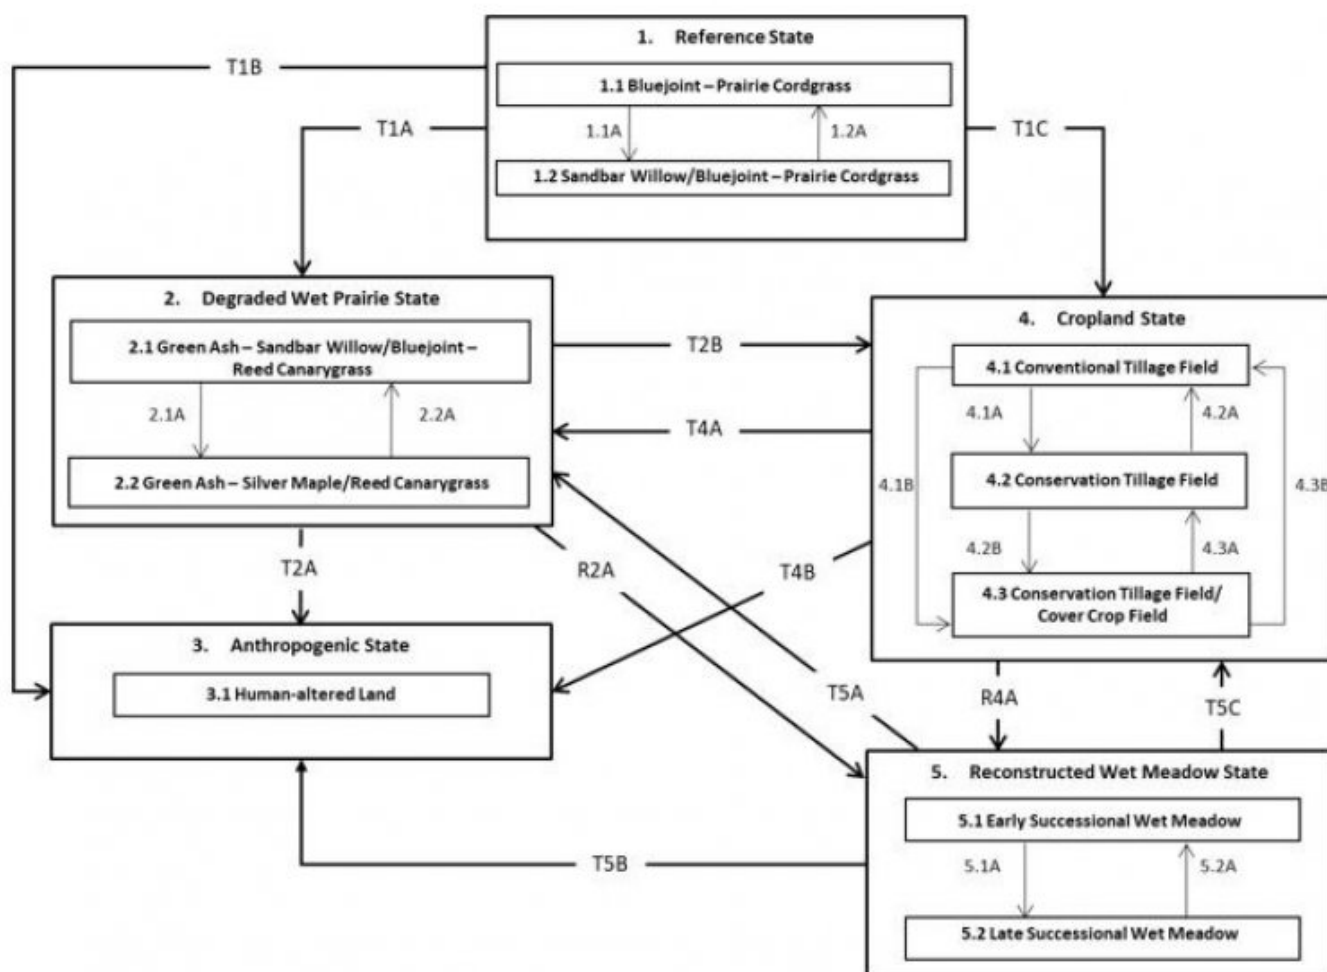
1. Reference State

1.1 Bluejoint – Prairie Cordgrass

1.1A

1.2A

1.2 Sandbar Willow/Bluejoint – Prairie Cordgrass

T1B

T1A

T1C

2. Degraded Wet Prairie State

2.1 Green Ash – Sandbar Willow/Bluejoint – Reed Canarygrass

2.1A

2.2A

2.2 Green Ash – Silver Maple/Reed Canarygrass

T2B

T4A

4. Cropland State

4.1 Conventional Tillage Field

4.1A

4.2A

4.1B

4.2 Conservation Tillage Field

4.3B

4.2B

4.3A

4.3 Conservation Tillage Field/ Cover Crop Field

T2A

R2A

T4B

3. Anthropogenic State

3.1 Human-altered Land

T5A

R4A

T5C

5. Reconstructed Wet Meadow State

5.1 Early Successional Wet Meadow

T5B

5.1A

5.2A

5.2 Late Successional Wet Meadow